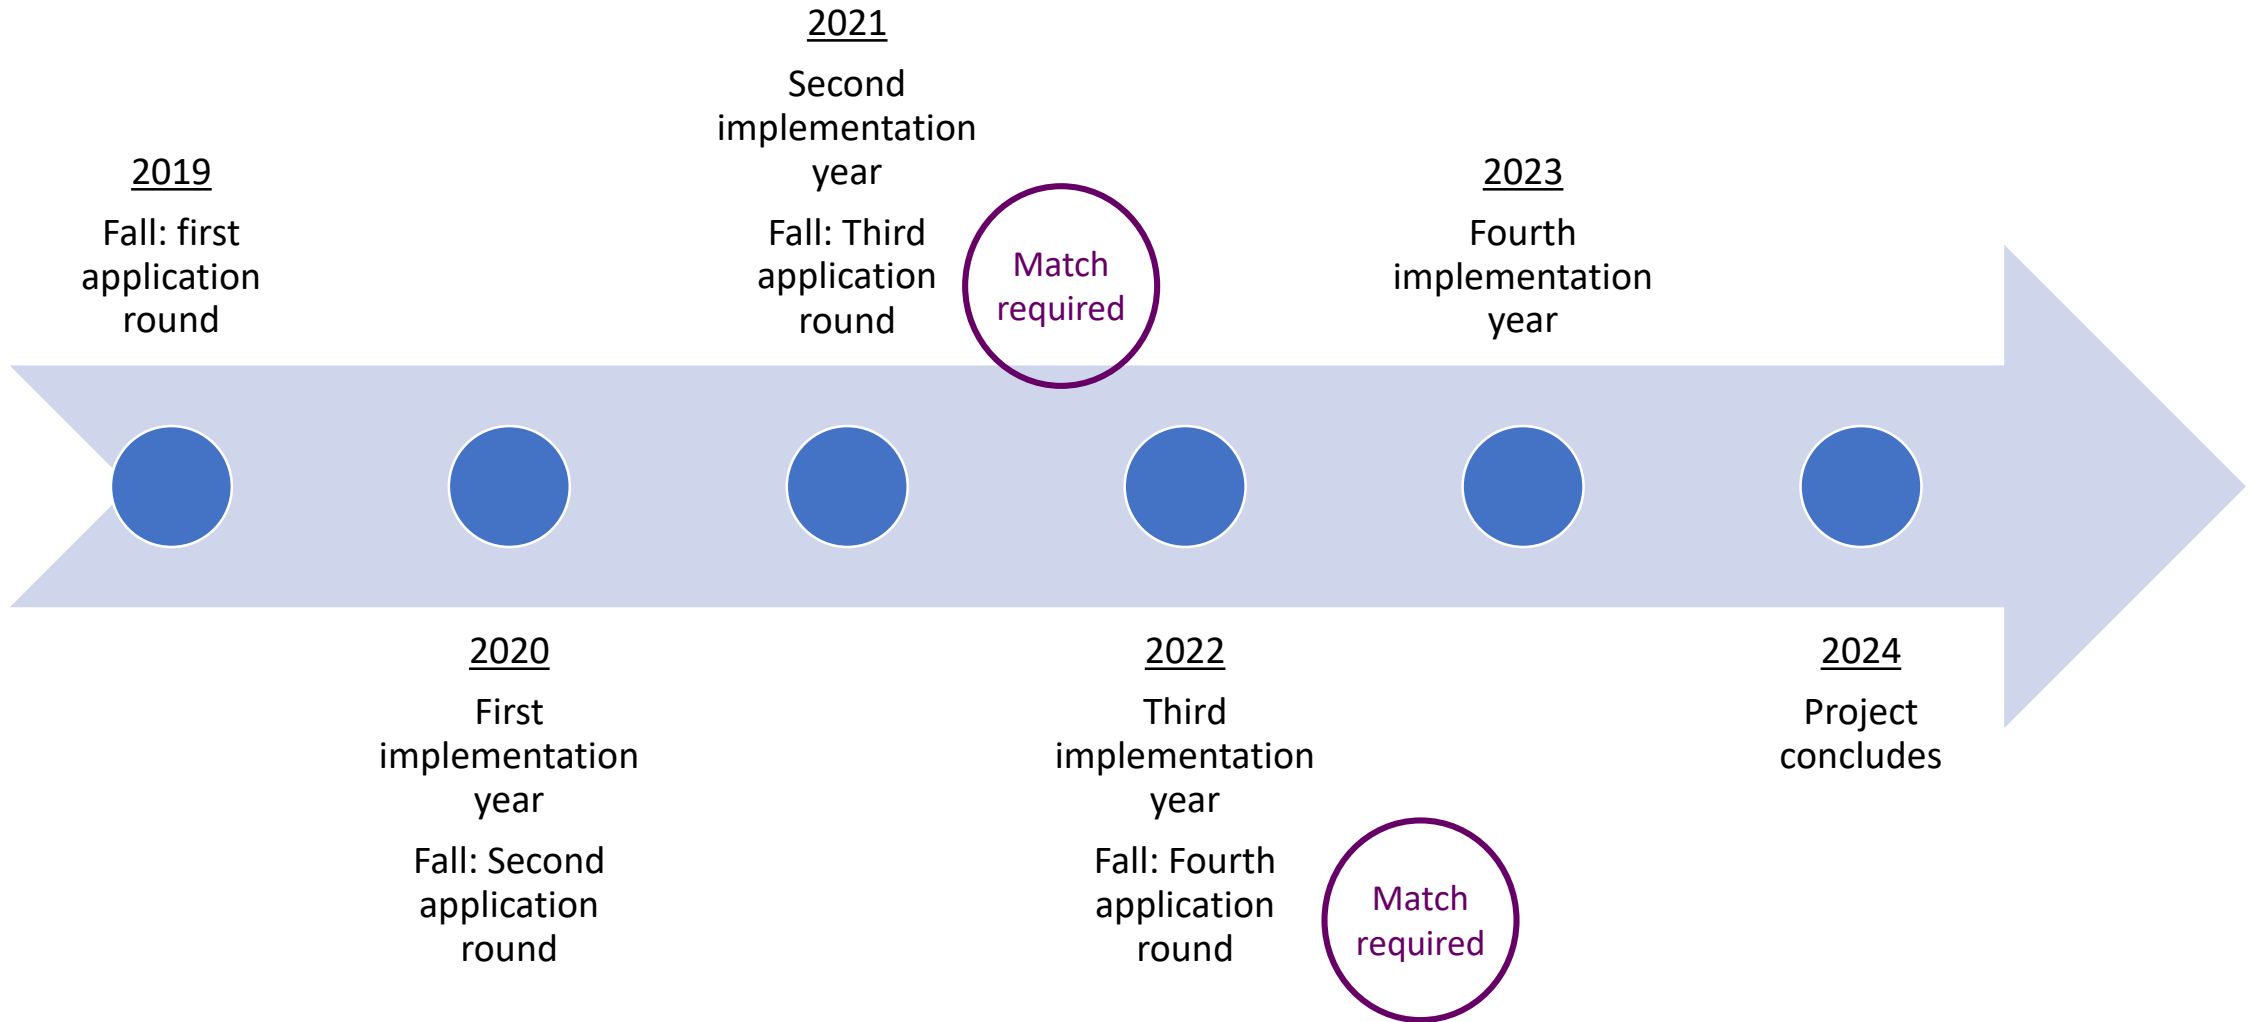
2019

Fall: first application round

2020

First implementation year

Fall: Second application round

2021

Second implementation year

Fall: Third application round

Match required

2022

Third implementation year

Fall: Fourth application round

Match required

2023

Fourth implementation year

2024

Project concludes